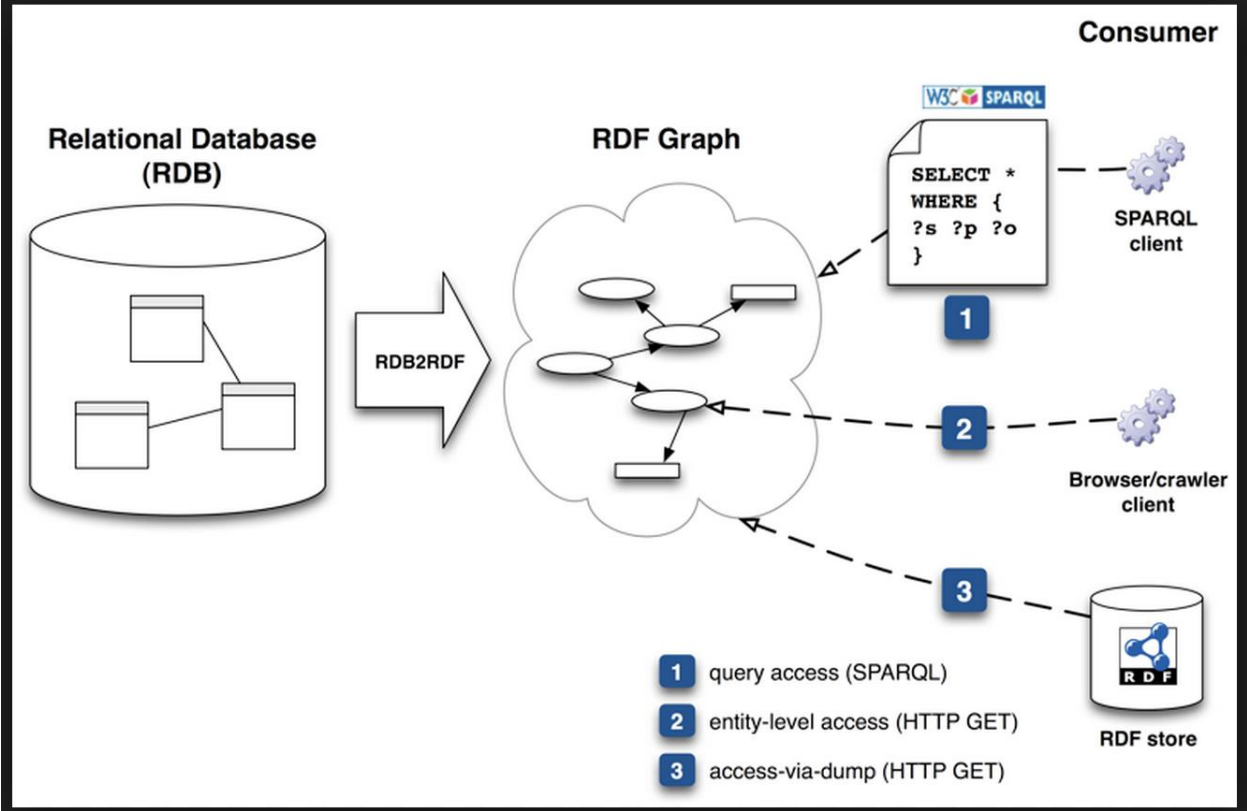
Consumer

Relational Database (RDB)

RDB2RDF

RDF Graph

W3C SPARQL

SELECT *
WHERE {
?s ?p ?o
}

SPARQL client

1

2

Browser/crawler client

3

RDF

RDF store

1 query access (SPARQL)

2 entity-level access (HTTP GET)

3 access-via-dump (HTTP GET)